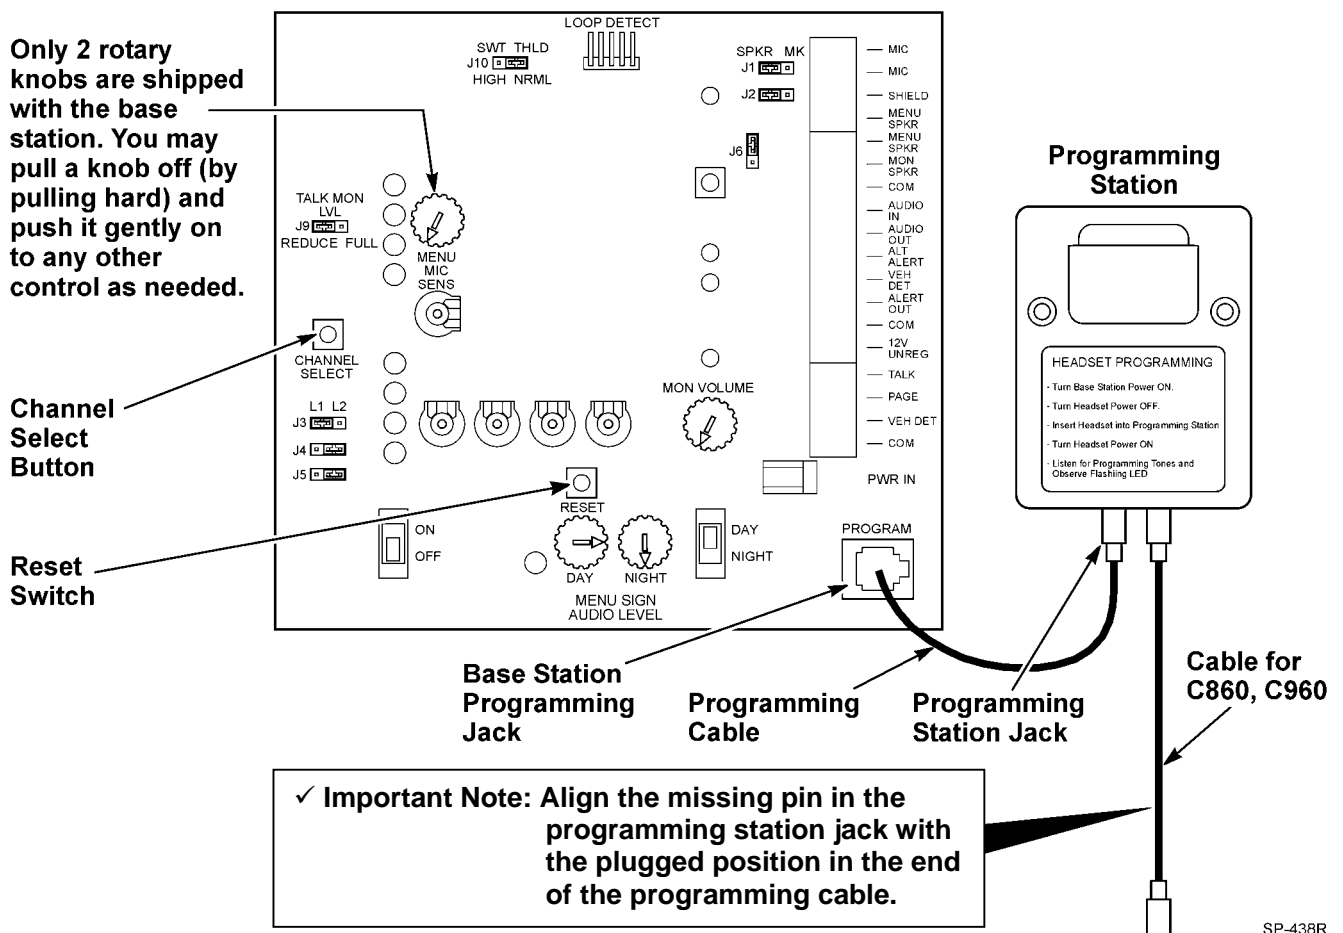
Only 2 rotary knobs are shipped with the base station. You may pull a knob off (by pulling hard) and push it gently on to any other control as needed.

LOOP DETECT

SWT THLD
J10
HIGH NRML

SPKR MK
J1
J2
J6

MIC
MIC
SHIELD
MENU SPKR
MENU SPKR
MON SPKR
COM
AUDIO IN
AUDIO OUT
ALT ALERT
VEH DET
ALERT OUT
COM
12V UNREG
TALK
PAGE
VEH DET
COM

TALK MON LVL
J9
REDUCE FULL

MENU MIC SENS

CHANNEL SELECT

L1 L2
J3
J4
J5

MON VOLUME

PWR IN

RESET

ON
OFF

DAY NIGHT
MENU SIGN AUDIO LEVEL

DAY
NIGHT

PROGRAM

Programming Station

HEADSET PROGRAMMING
- Turn Base Station Power ON.
- Turn Headset Power OFF.
- Insert Headset into Programming Station
- Turn Headset Power ON
- Listen for Programming Tones and Observe Flashing LED

Channel Select Button

Reset Switch

Base Station Programming Jack

Programming Cable

Programming Station Jack

Cable for C860, C960

✓ Important Note: Align the missing pin in the programming station jack with the plugged position in the end of the programming cable.

SP-438R